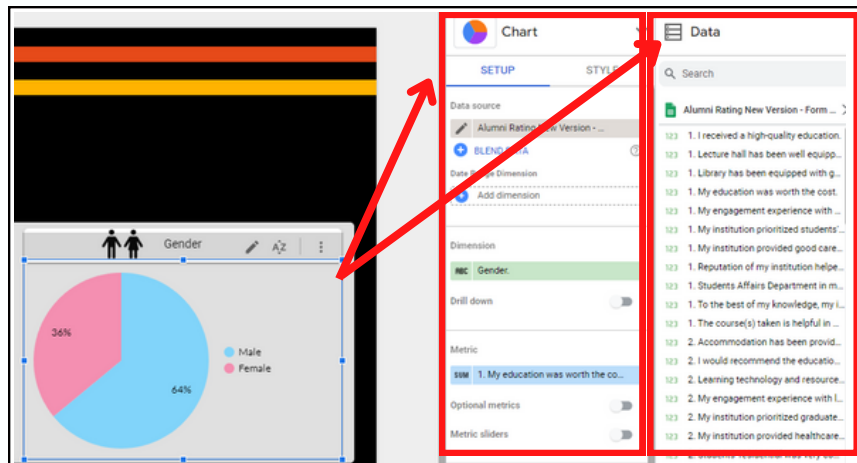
Gender

36%

64%

Male
Female

Chart

SETUP
STYLE

Data source
Alumni Rating New Version - ...
BLEND DATA

Date Range Dimension
Add dimension

Dimension
RBC Gender.

Drill down

Metric
SUM 1. My education was worth the co...

Optional metrics

Metric sliders

Data

Search

Alumni Rating New Version - Form ...

123 1. I received a high-quality education.
123 1. Lecture hall has been well equipp...
123 1. Library has been equipped with g...
123 1. My education was worth the cost.
123 1. My engagement experience with ...
123 1. My institution prioritized students'...
123 1. My institution provided good care...
123 1. Reputation of my institution helpe...
123 1. Students Affairs Department in m...
123 1. To the best of my knowledge, my i...
123 1. The course(s) taken is helpful in ...
123 2. Accommodation has been provid...
123 2. I would recommend the educatio...
123 2. Learning technology and resource...
123 2. My engagement experience with l...
123 2. My institution prioritized graduate...
123 2. My institution provided healthcare...
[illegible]